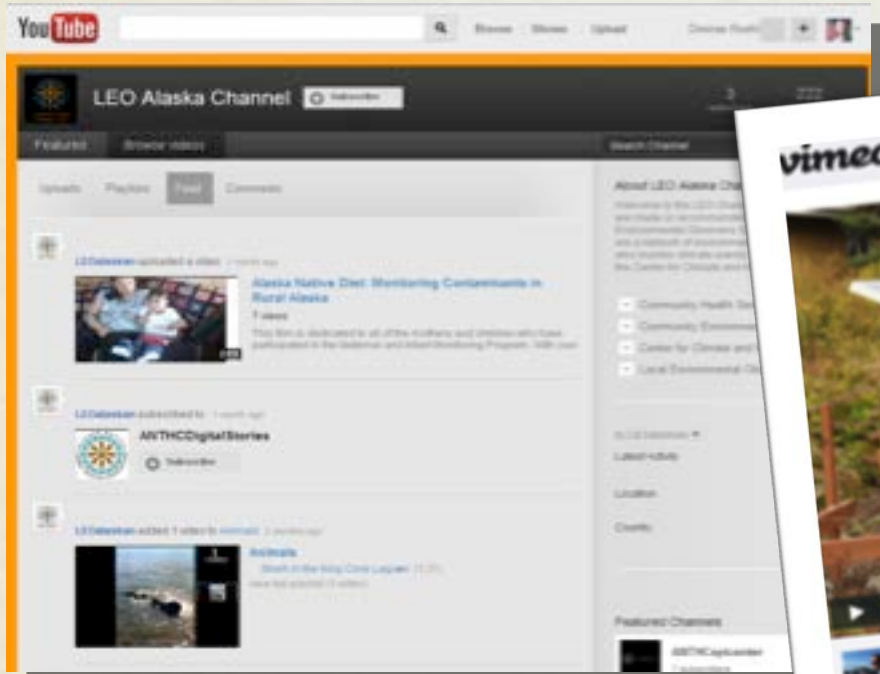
You Tube

Browse Shows Upload

LEO Alaska Channel Subscribe

Featured Browse videos

Uploads Playlists Feed Comments

LEOalaskan uploaded a video

Alaska Native Diet: Monitoring Contaminants in Rural Alaska

7 views

LEOalaskan subscribed to

ANTHCDigitalStories

Subscribe

LEOalaskan added 1 video to Animals

Animals

About LEO Alaska Channel

Community Health Services

Community Environment

Center for Climate and Health

Local Environmental Observer

Latest Activity

Location

Country

Featured Channels

ANTHCapicenter

vimeo